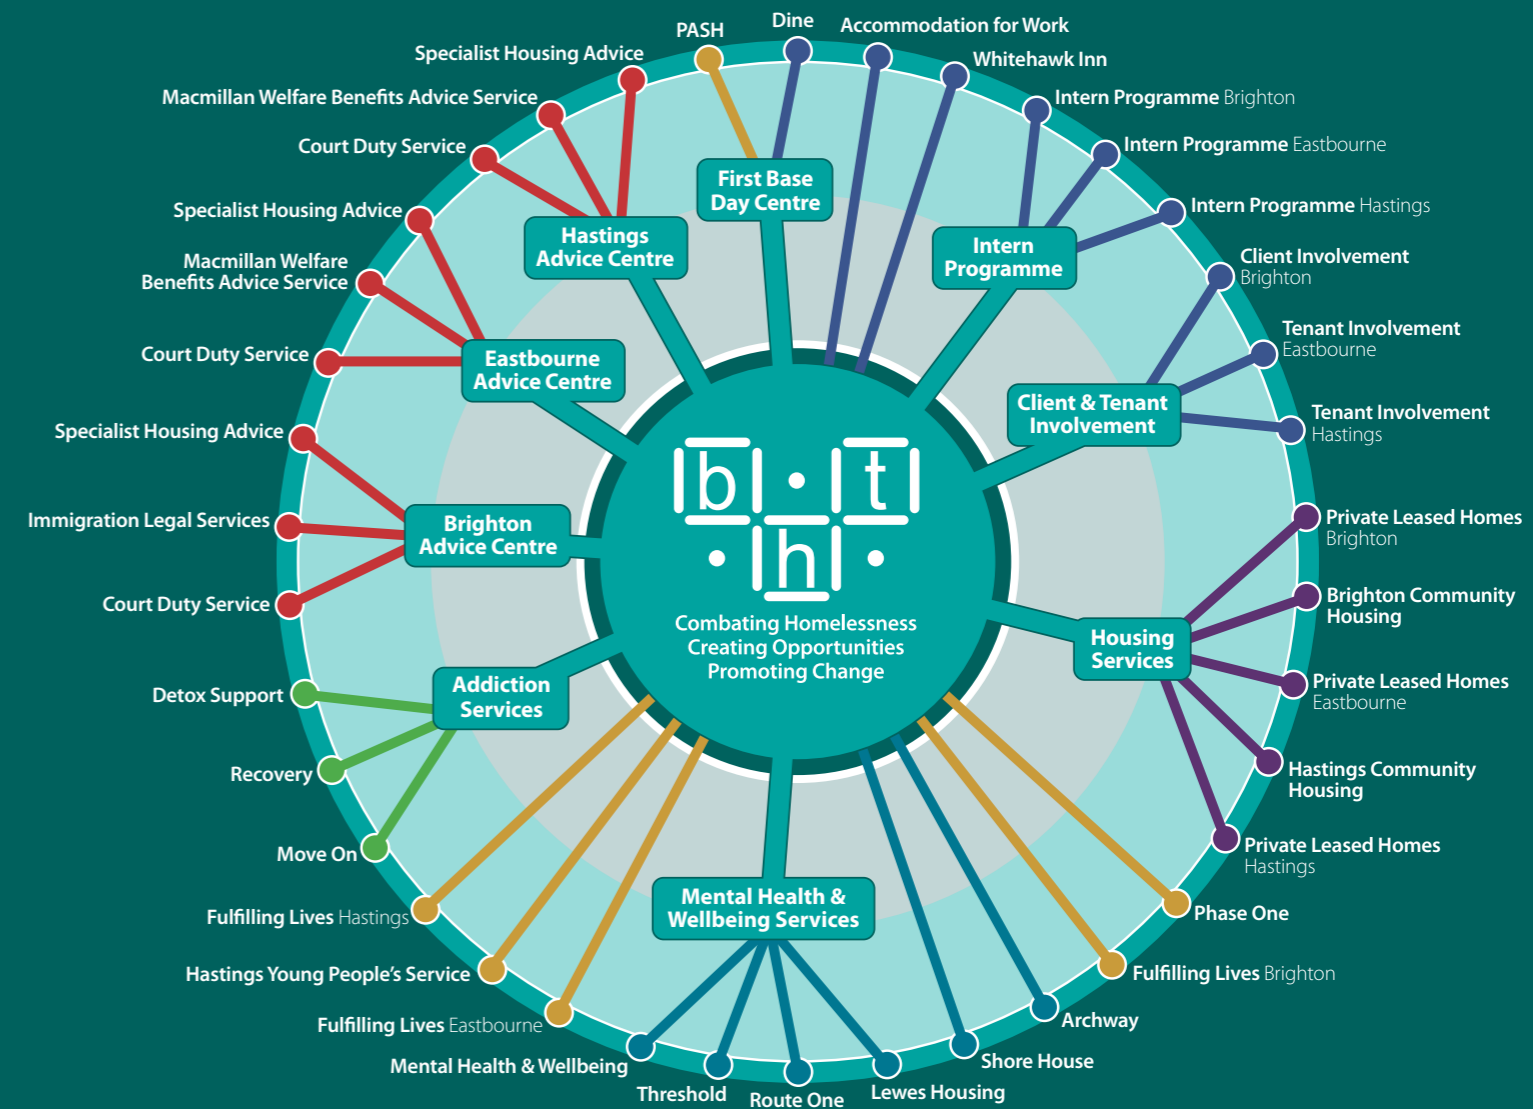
PASH
Dine
Accommodation for Work
Whitehawk Inn
Intern Programme Brighton
Intern Programme Eastbourne
Intern Programme Hastings
Client Involvement Brighton
Tenant Involvement Eastbourne
Tenant Involvement Hastings
Private Leased Homes Brighton
Brighton Community Housing
Private Leased Homes Eastbourne
Hastings Community Housing
Private Leased Homes Hastings
Phase One
Fulfilling Lives Brighton
Archway
Shore House
Lewes Housing
Route One
Threshold
Mental Health & Wellbeing
Fulfilling Lives Eastbourne
Hastings Young People's Service
Fulfilling Lives Hastings
Move On
Recovery
Detox Support
Court Duty Service
Immigration Legal Services
Specialist Housing Advice
Court Duty Service
Macmillan Welfare Benefits Advice Service
Specialist Housing Advice
Court Duty Service
Macmillan Welfare Benefits Advice Service
Specialist Housing Advice

First Base Day Centre
Hastings Advice Centre
Intern Programme
Eastbourne Advice Centre
Client & Tenant Involvement
Brighton Advice Centre
Housing Services
Addiction Services
Mental Health & Wellbeing Services

b · t
· h ·
Combating Homelessness
Creating Opportunities
Promoting Change